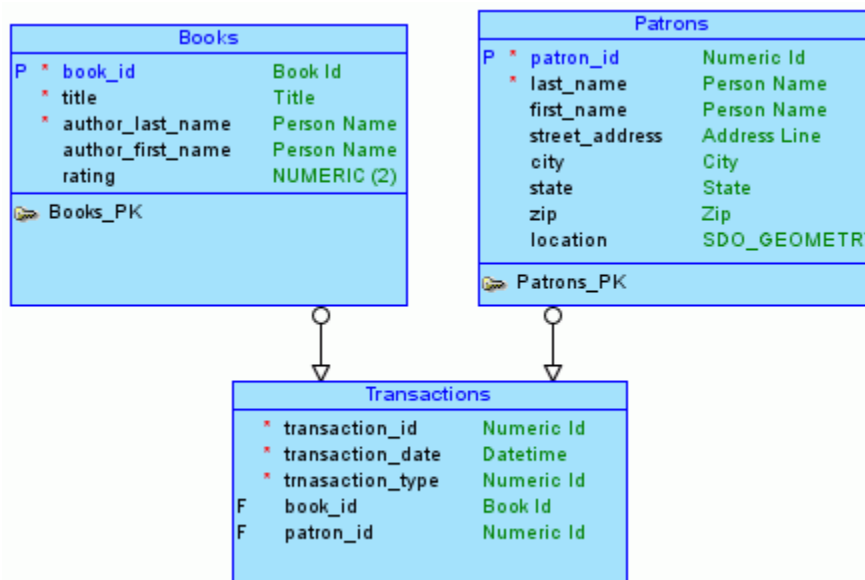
Books

| | | | |
|---|---|---|---|
| P | * | book_id | Book Id |
| | * | title | Title |
| | * | author_last_name | Person Name |
| | | author_first_name | Person Name |
| | | rating | NUMERIC (2) |

Books_PK

Patrons

| | | | |
|---|---|---|---|
| P | * | patron_id | Numeric Id |
| | * | last_name | Person Name |
| | | first_name | Person Name |
| | | street_address | Address Line |
| | | city | City |
| | | state | State |
| | | zip | Zip |
| | | location | SDO_GEOMETR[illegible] |

Patrons_PK

Transactions

| | | | |
|---|---|---|---|
| | * | transaction_id | Numeric Id |
| | * | transaction_date | Datetime |
| | * | trnasaction_type | Numeric Id |
| F | | book_id | Book Id |
| F | | patron_id | Numeric Id |